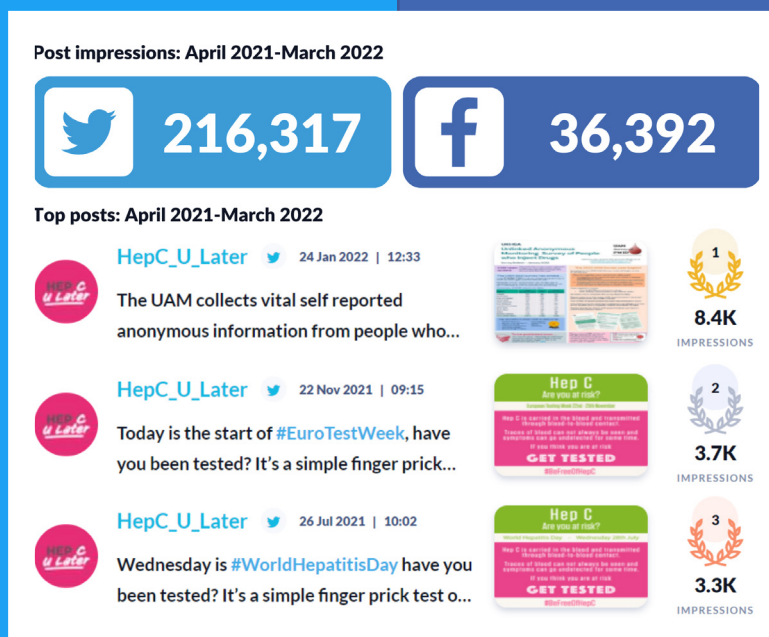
Post impressions: April 2021-March 2022

216,317

36,392

Top posts: April 2021-March 2022

Hep C U Later

HepC_U_Later 24 Jan 2022 | 12:33

The UAM collects vital self reported anonymous information from people who…

Unlinked Anonymous Monitoring Survey of People who Inject Drugs

1

8.4K

IMPRESSIONS

Hep C U Later

HepC_U_Later 22 Nov 2021 | 09:15

Today is the start of #EuroTestWeek, have you been tested? It's a simple finger prick…

Hep C
Are you at risk?

Hep C is carried in the blood and transmitted through blood-to-blood contact.

Traces of blood can not always be seen and symptoms can go undetected for some time.

If you think you are at risk

GET TESTED

#BeFreeOfHepC

2

3.7K

IMPRESSIONS

Hep C U Later

HepC_U_Later 26 Jul 2021 | 10:02

Wednesday is #WorldHepatitisDay have you been tested? It's a simple finger prick test o…

Hep C
Are you at risk?

World Hepatitis Day 28th July

Hep C is carried in the blood and transmitted through blood-to-blood contact.

Traces of blood can not always be seen and symptoms can go undetected for some time.

If you think you are at risk

GET TESTED

#BeFreeOfHepC

3

3.3K

IMPRESSIONS